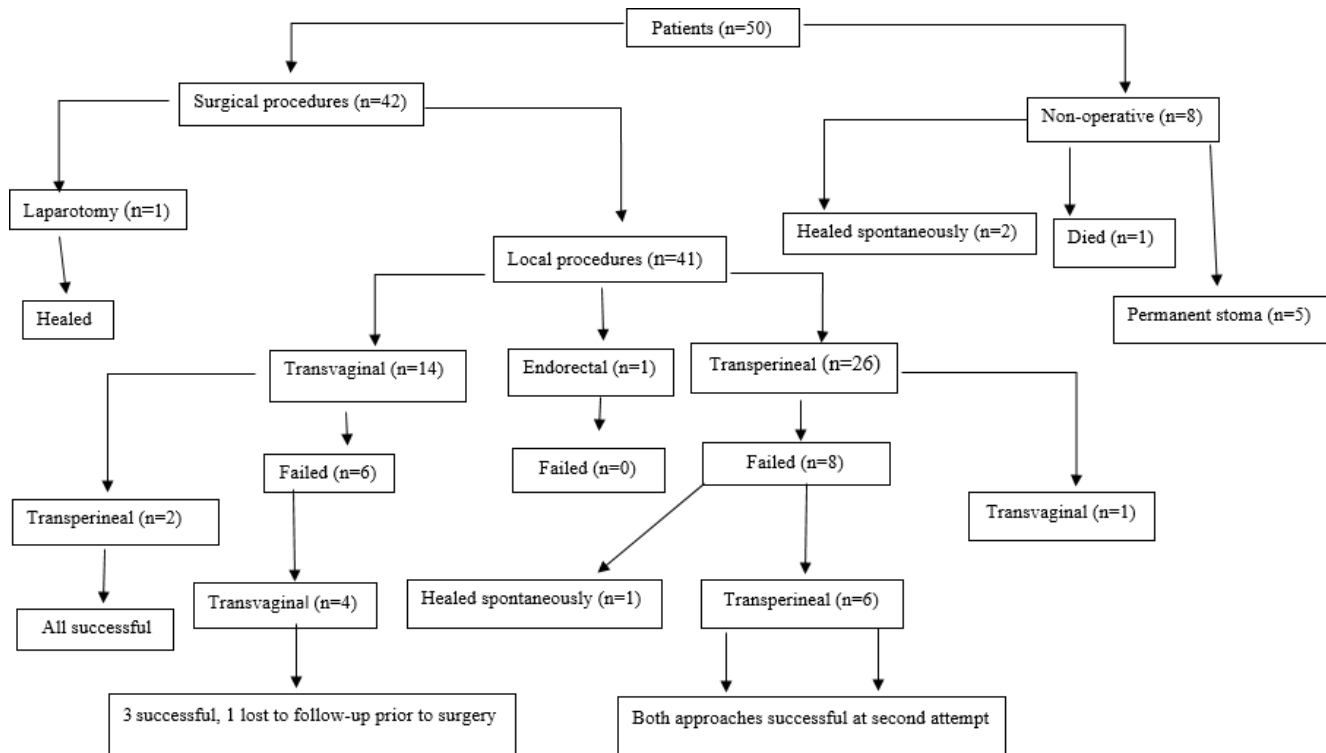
Patients (n=50)

Surgical procedures (n=42)

Non-operative (n=8)

Laparotomy (n=1)

Healed

Healed spontaneously (n=2)

Died (n=1)

Permanent stoma (n=5)

Local procedures (n=41)

Transvaginal (n=14)

Endorectal (n=1)

Transperineal (n=26)

Transperineal (n=2)

All successful

Failed (n=6)

Transvaginal (n=4)

3 successful, 1 lost to follow-up prior to surgery

Failed (n=0)

Failed (n=8)

Healed spontaneously (n=1)

Transperineal (n=6)

Both approaches successful at second attempt

Transvaginal (n=1)